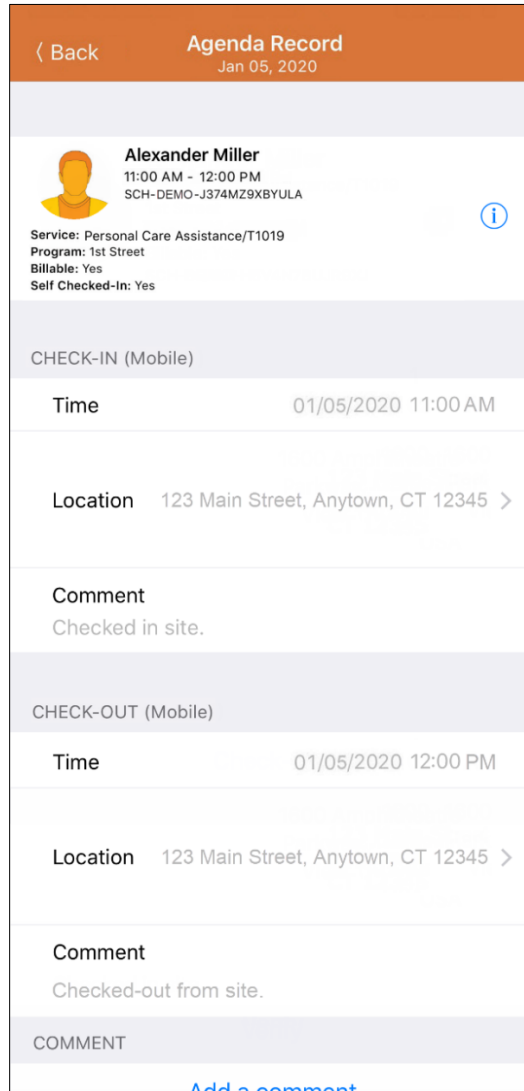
‹ Back

Agenda Record
Jan 05, 2020

Alexander Miller
11:00 AM - 12:00 PM
SCH-DEMO-J374MZ9XBYULA

Service: Personal Care Assistance/T1019
Program: 1st Street
Billable: Yes
Self Checked-In: Yes

CHECK-IN (Mobile)

Time 01/05/2020 11:00 AM

Location 123 Main Street, Anytown, CT 12345 ›

Comment
Checked in site.

CHECK-OUT (Mobile)

Time 01/05/2020 12:00 PM

Location 123 Main Street, Anytown, CT 12345 ›

Comment
Checked-out from site.

COMMENT

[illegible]